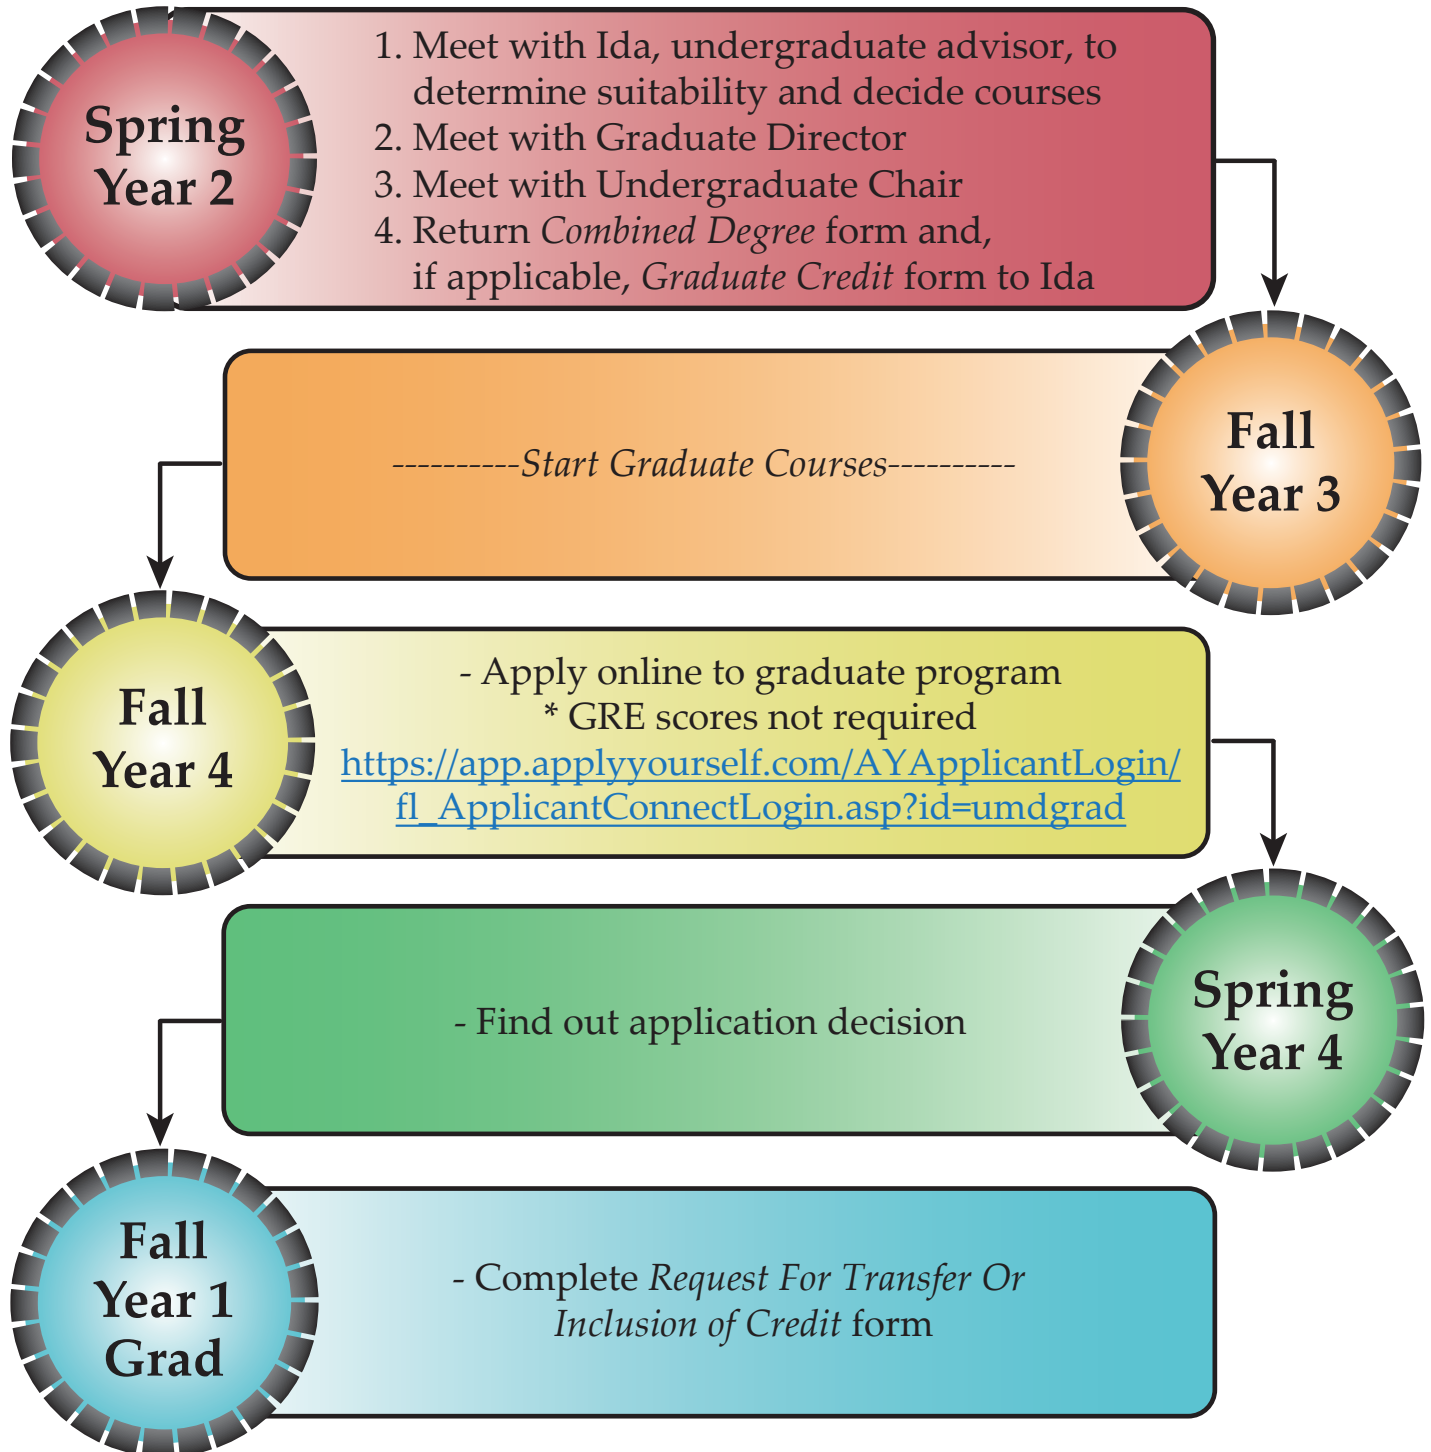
Spring Year 2

1. Meet with Ida, undergraduate advisor, to determine suitability and decide courses
2. Meet with Graduate Director
3. Meet with Undergraduate Chair
4. Return *Combined Degree* form and, if applicable, *Graduate Credit* form to Ida

Fall Year 3

----------*Start Graduate Courses*----------

Fall Year 4

- Apply online to graduate program
* GRE scores not required
https://app.applyyourself.com/AYApplicantLogin/fl_ApplicantConnectLogin.asp?id=umdgrad

Spring Year 4

- Find out application decision

Fall Year 1 Grad

- Complete *Request For Transfer Or Inclusion of Credit* form